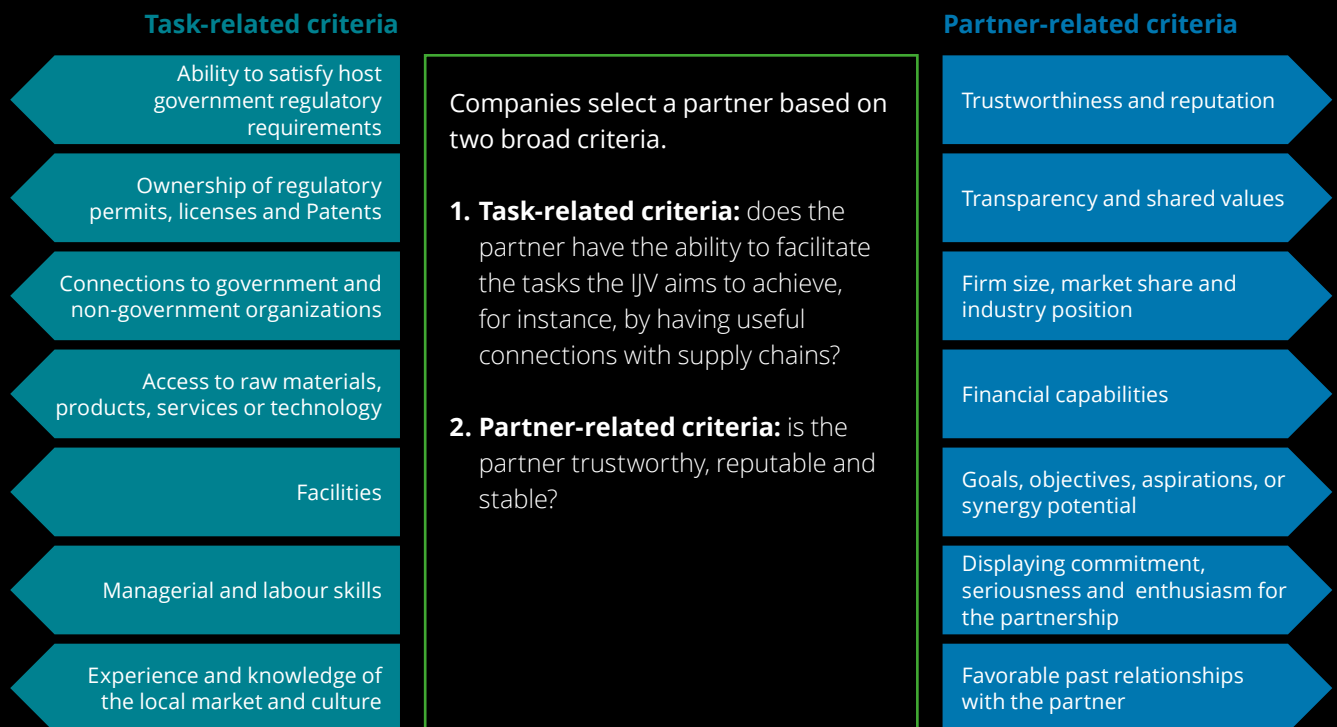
Task-related criteria

Ability to satisfy host government regulatory requirements

Ownership of regulatory permits, licenses and Patents

Connections to government and non-government organizations

Access to raw materials, products, services or technology

Facilities

Managerial and labour skills

Experience and knowledge of the local market and culture

Companies select a partner based on two broad criteria.

1. **Task-related criteria:** does the partner have the ability to facilitate the tasks the IJV aims to achieve, for instance, by having useful connections with supply chains?

2. **Partner-related criteria:** is the partner trustworthy, reputable and stable?

Partner-related criteria

Trustworthiness and reputation

Transparency and shared values

Firm size, market share and industry position

Financial capabilities

Goals, objectives, aspirations, or synergy potential

Displaying commitment, seriousness and enthusiasm for the partnership

Favorable past relationships with the partner